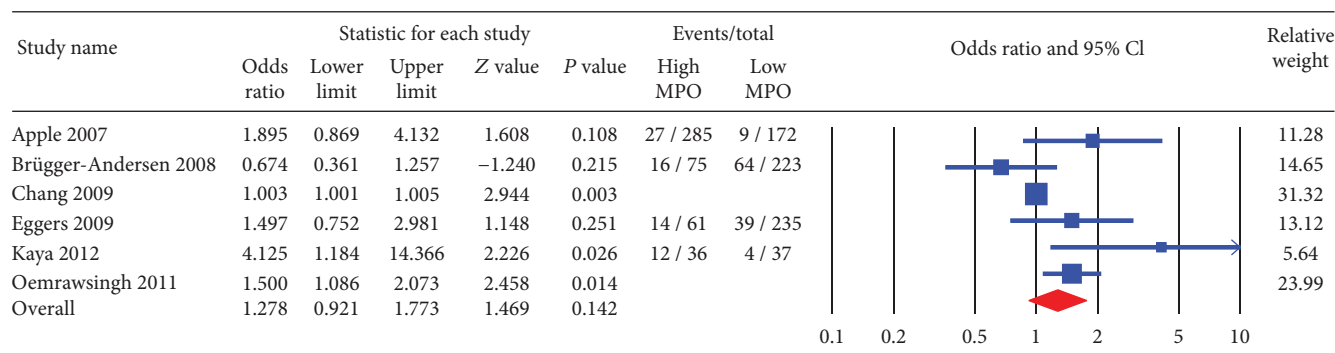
| Study name | Statistic for each study: Odds ratio | Lower limit | Upper limit | Z value | P value | Events/total: High MPO | Low MPO | Odds ratio and 95% Cl | Relative weight |
|---|---|---|---|---|---|---|---|---|---|
| Apple 2007 | 1.895 | 0.869 | 4.132 | 1.608 | 0.108 | 27 / 285 | 9 / 172 | | 11.28 |
| Brügger-Andersen 2008 | 0.674 | 0.361 | 1.257 | −1.240 | 0.215 | 16 / 75 | 64 / 223 | | 14.65 |
| Chang 2009 | 1.003 | 1.001 | 1.005 | 2.944 | 0.003 | | | | 31.32 |
| Eggers 2009 | 1.497 | 0.752 | 2.981 | 1.148 | 0.251 | 14 / 61 | 39 / 235 | | 13.12 |
| Kaya 2012 | 4.125 | 1.184 | 14.366 | 2.226 | 0.026 | 12 / 36 | 4 / 37 | | 5.64 |
| Oemrawsingh 2011 | 1.500 | 1.086 | 2.073 | 2.458 | 0.014 | | | | 23.99 |
| Overall | 1.278 | 0.921 | 1.773 | 1.469 | 0.142 | | | | |

0.1 0.2 0.5 1 2 5 10